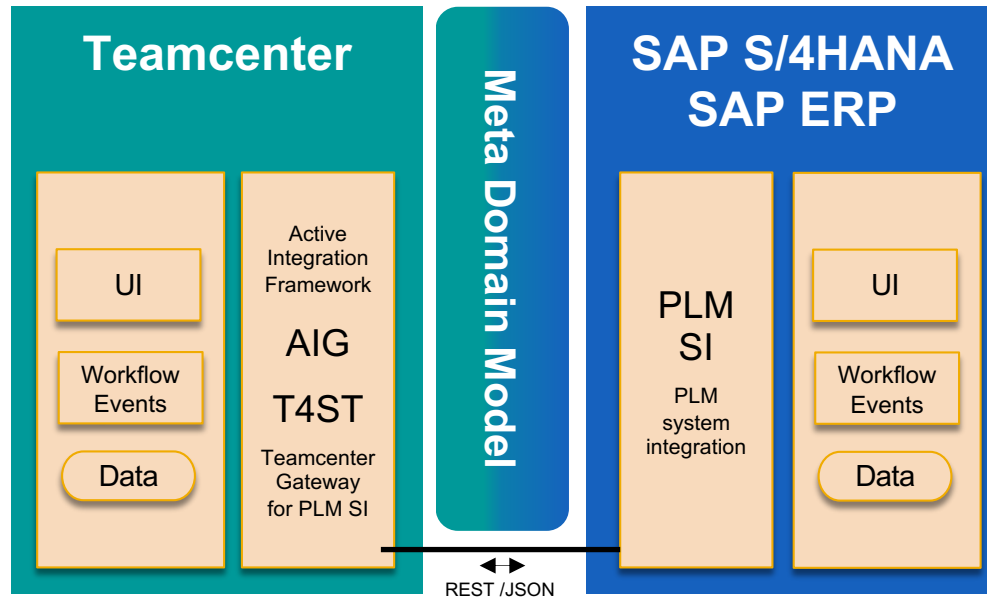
Teamcenter

UI

Workflow Events

Data

Active Integration Framework

AIG

T4ST

Teamcenter Gateway for PLM SI

Meta Domain Model

SAP S/4HANA
SAP ERP

PLM SI

PLM system integration

UI

Workflow Events

Data

REST /JSON